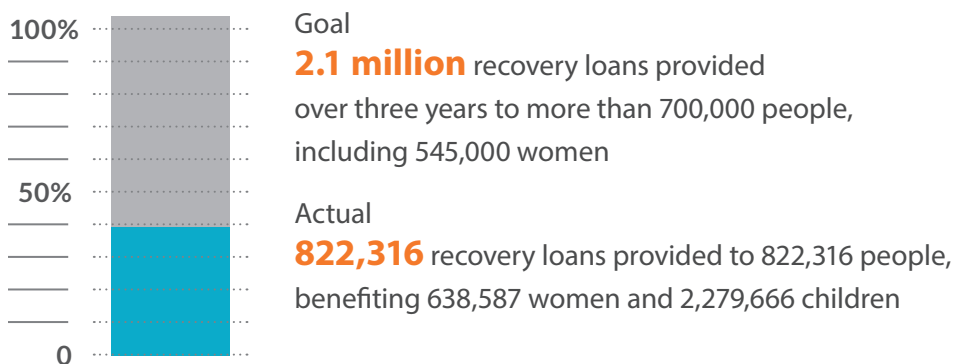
100%

50%

0

Goal

**2.1 million** recovery loans provided over three years to more than 700,000 people, including 545,000 women

Actual

**822,316** recovery loans provided to 822,316 people, benefiting 638,587 women and 2,279,666 children